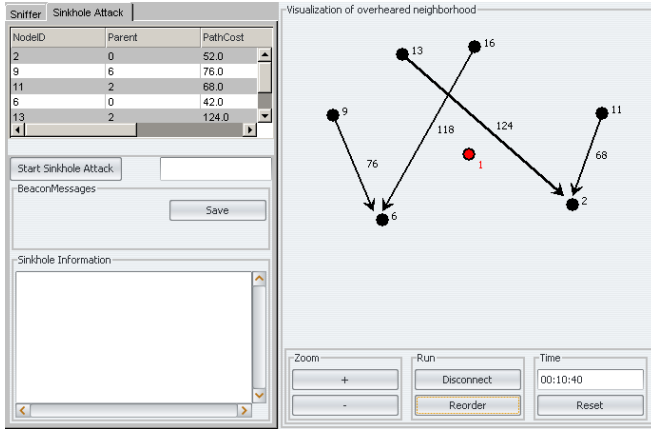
Sniffer | Sinkhole Attack

| NodeID | Parent | PathCost |
|---|---|---|
| 2 | 0 | 52.0 |
| 9 | 6 | 76.0 |
| 11 | 2 | 68.0 |
| 6 | 0 | 42.0 |
| 13 | 2 | 124.0 |

Start Sinkhole Attack

BeaconMessages

Save

Sinkhole Information

Visualization of overheared neighborhood

13
16
9
118
124
11
76
1
68
6
2

Zoom
+
-

Run
Disconnect
Reorder

Time
00:10:40
Reset